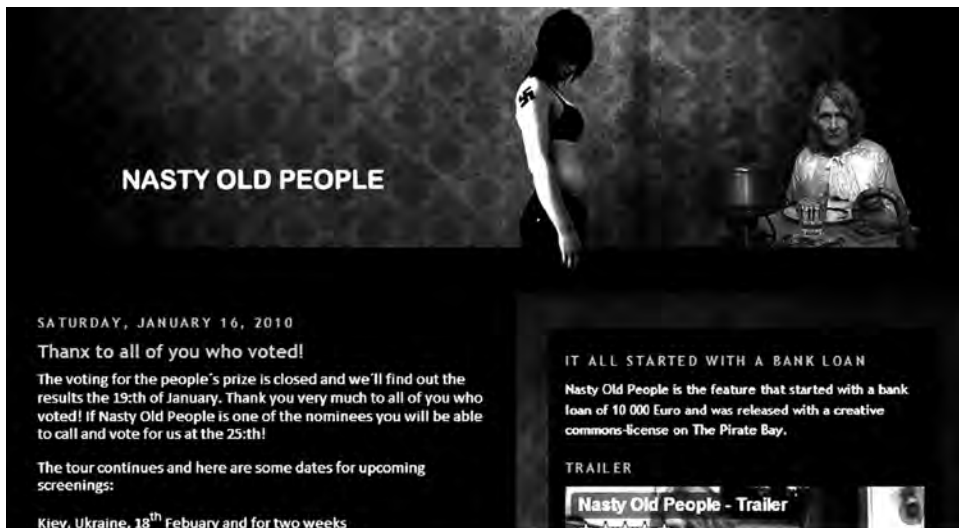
NASTY OLD PEOPLE

SATURDAY, JANUARY 16, 2010

Thanx to all of you who voted!

The voting for the people´s prize is closed and we´ll find out the results the 19:th of January. Thank you very much to all of you who voted! If Nasty Old People is one of the nominees you will be able to call and vote for us at the 25:th!

The tour continues and here are some dates for upcoming screenings:

Kiev, Ukraine, 18$^{th}$ Febuary and for two weeks

IT ALL STARTED WITH A BANK LOAN

Nasty Old People is the feature that started with a bank loan of 10 000 Euro and was released with a creative commons-license on The Pirate Bay.

TRAILER

Nasty Old People - Trailer